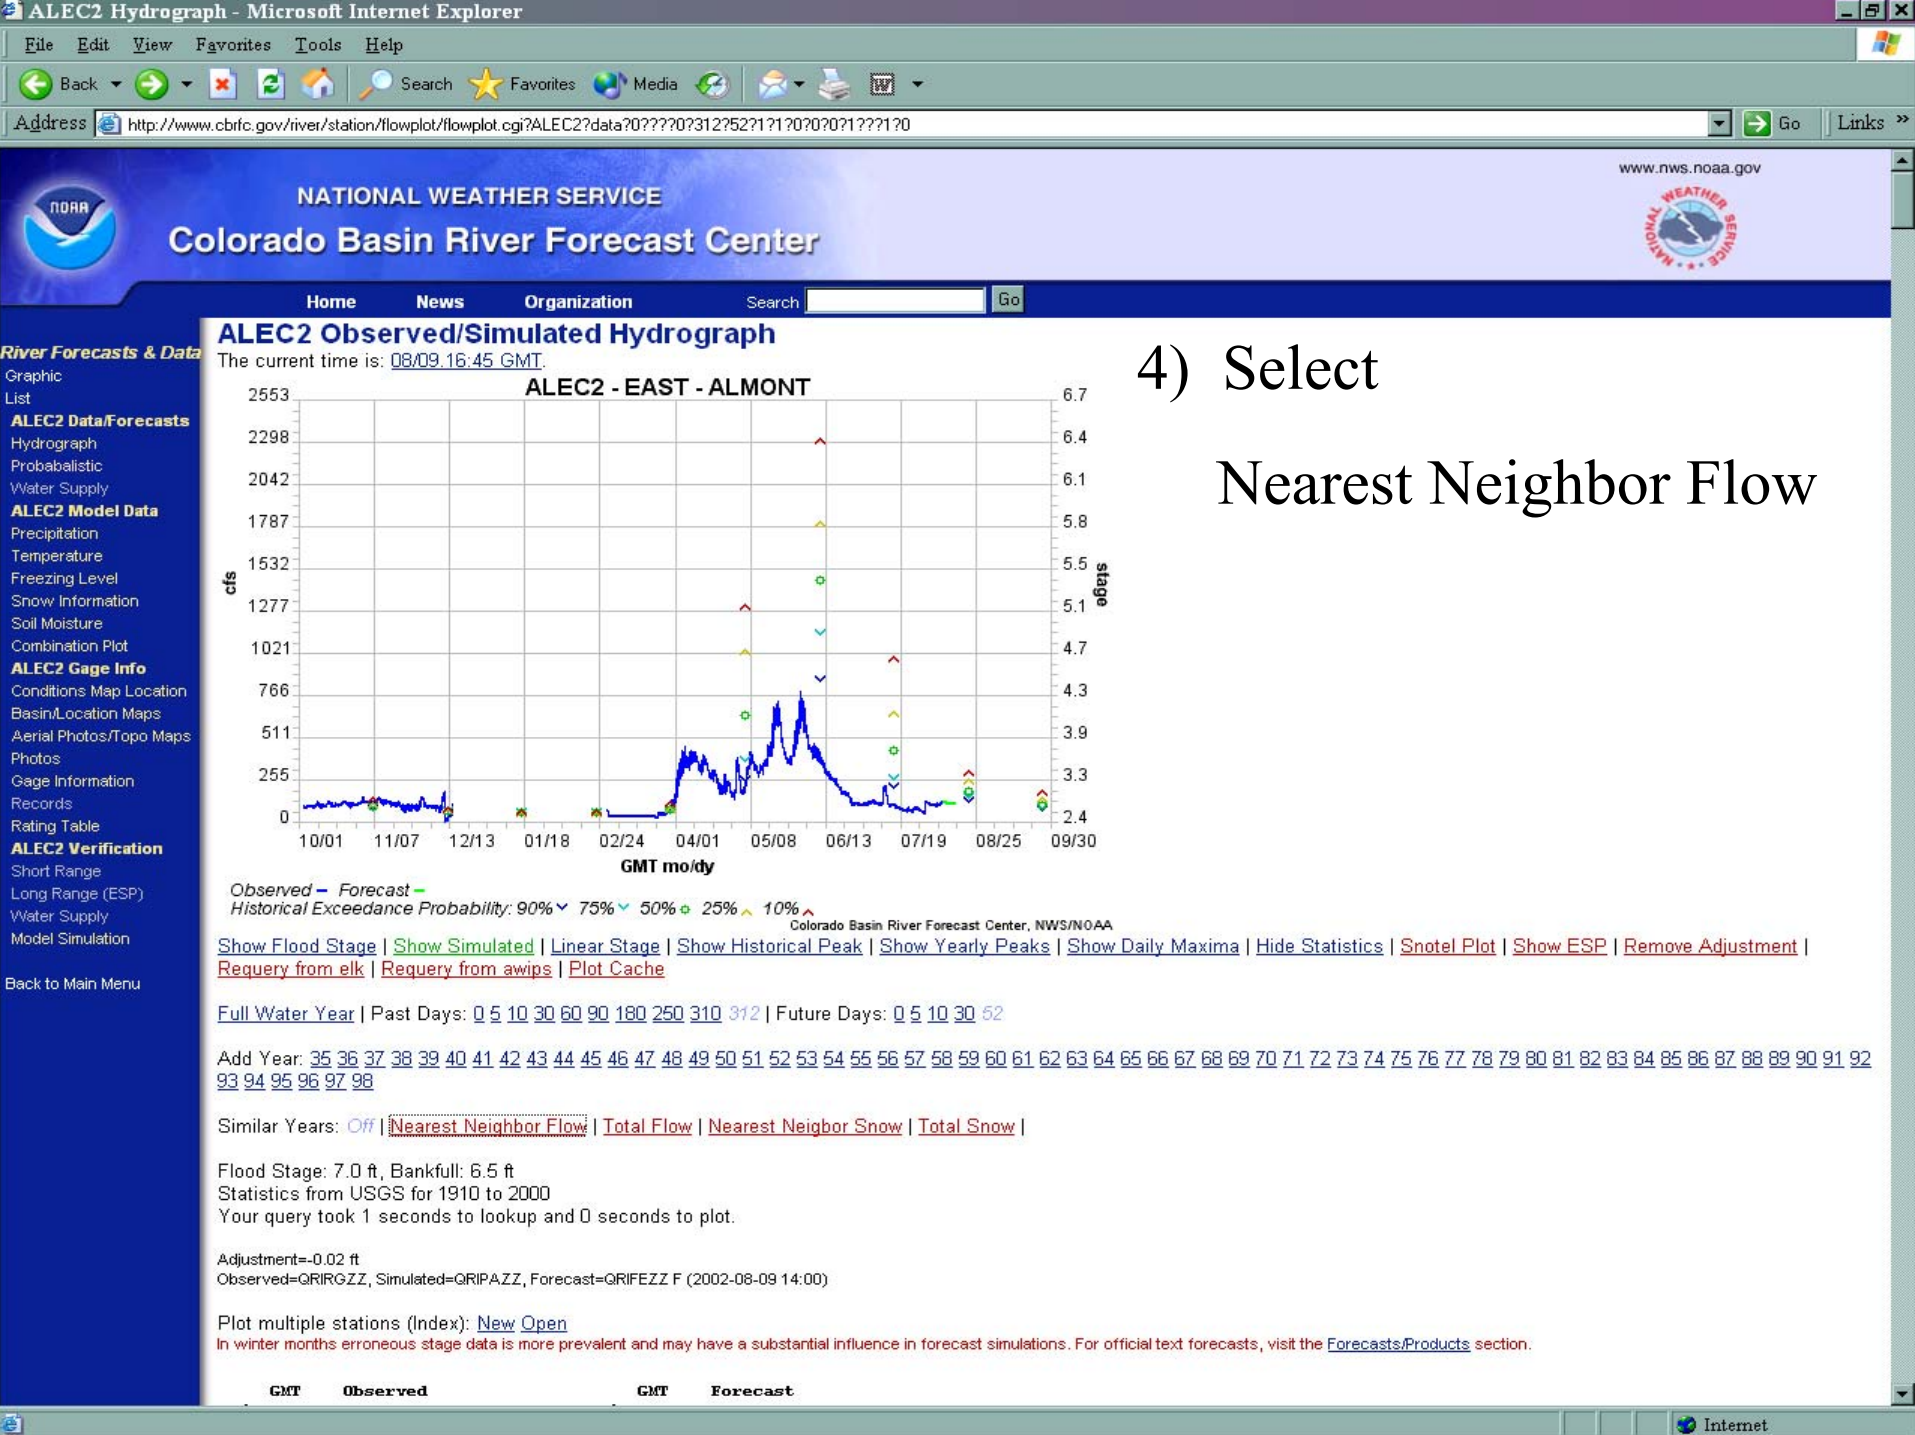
ALEC2 Hydrograph - Microsoft Internet Explorer

File Edit View Favorites Tools Help

Back Search Favorites Media

Address http://www.cbrfc.gov/river/station/flowplot/flowplot.cgi?ALEC2?data?0????0?312?52?1?1?0?0?0?1???1?0 Go Links

NOAA NATIONAL WEATHER SERVICE
Colorado Basin River Forecast Center
www.nws.noaa.gov
NATIONAL WEATHER SERVICE

Home News Organization Search Go

River Forecasts & Data
Graphic
List
ALEC2 Data/Forecasts
Hydrograph
Probabalistic
Water Supply
ALEC2 Model Data
Precipitation
Temperature
Freezing Level
Snow Information
Soil Moisture
Combination Plot
ALEC2 Gage Info
Conditions Map Location
Basin/Location Maps
Aerial Photos/Topo Maps
Photos
Gage Information
Records
Rating Table
ALEC2 Verification
Short Range
Long Range (ESP)
Water Supply
Model Simulation

Back to Main Menu

ALEC2 Observed/Simulated Hydrograph
The current time is: 08/09.16:45 GMT.

4) Select

Nearest Neighbor Flow

ALEC2 - EAST - ALMONT
cfs: 2553 2298 2042 1787 1532 1277 1021 766 511 255 0
stage: 6.7 6.4 6.1 5.8 5.5 5.1 4.7 4.3 3.9 3.3 2.4
10/01 11/07 12/13 01/18 02/24 04/01 05/08 06/13 07/19 08/25 09/30
GMT mo/dy

Observed – Forecast –
Historical Exceedance Probability: 90% 75% 50% 25% 10%
Colorado Basin River Forecast Center, NWS/NOAA

Show Flood Stage | Show Simulated | Linear Stage | Show Historical Peak | Show Yearly Peaks | Show Daily Maxima | Hide Statistics | Snotel Plot | Show ESP | Remove Adjustment | Requery from elk | Requery from awips | Plot Cache

Full Water Year | Past Days: 0 5 10 30 60 90 180 250 310 312 | Future Days: 0 5 10 30 52

Add Year: 35 36 37 38 39 40 41 42 43 44 45 46 47 48 49 50 51 52 53 54 55 56 57 58 59 60 61 62 63 64 65 66 67 68 69 70 71 72 73 74 75 76 77 78 79 80 81 82 83 84 85 86 87 88 89 90 91 92 93 94 95 96 97 98

Similar Years: Off | Nearest Neighbor Flow | Total Flow | Nearest Neigbor Snow | Total Snow |

Flood Stage: 7.0 ft, Bankfull: 6.5 ft
Statistics from USGS for 1910 to 2000
Your query took 1 seconds to lookup and 0 seconds to plot.

Adjustment=-0.02 ft
Observed=QRIRGZZ, Simulated=QRIPAZZ, Forecast=QRIFEZZ F (2002-08-09 14:00)

Plot multiple stations (Index): New Open
In winter months erroneous stage data is more prevalent and may have a substantial influence in forecast simulations. For official text forecasts, visit the Forecasts/Products section.

GMT Observed GMT Forecast

Internet